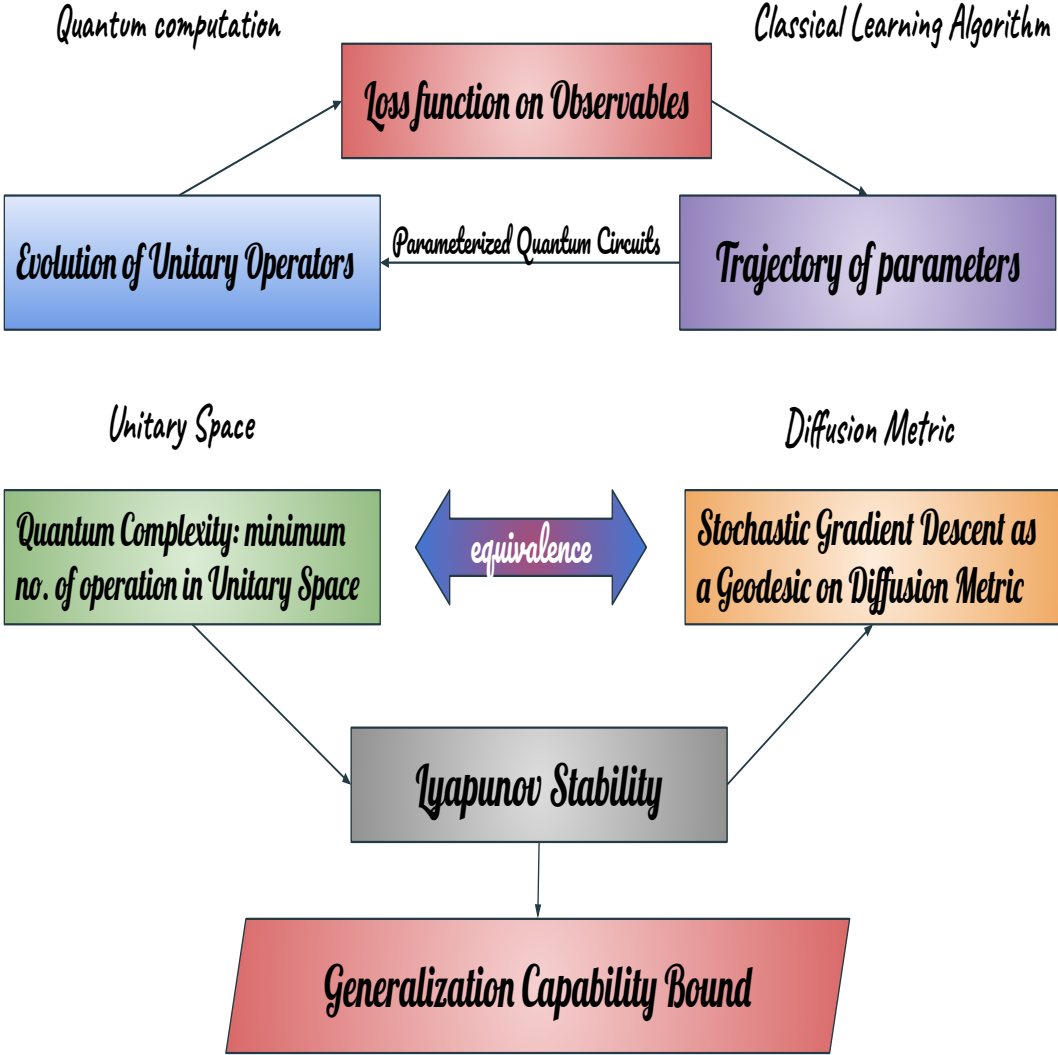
Quantum computation

Classical Learning Algorithm

Loss function on Observables

Evolution of Unitary Operators

Parameterized Quantum Circuits

Trajectory of parameters

Unitary Space

Diffusion Metric

Quantum Complexity: minimum no. of operation in Unitary Space

equivalence

Stochastic Gradient Descent as a Geodesic on Diffusion Metric

Lyapunov Stability

Generalization Capability Bound